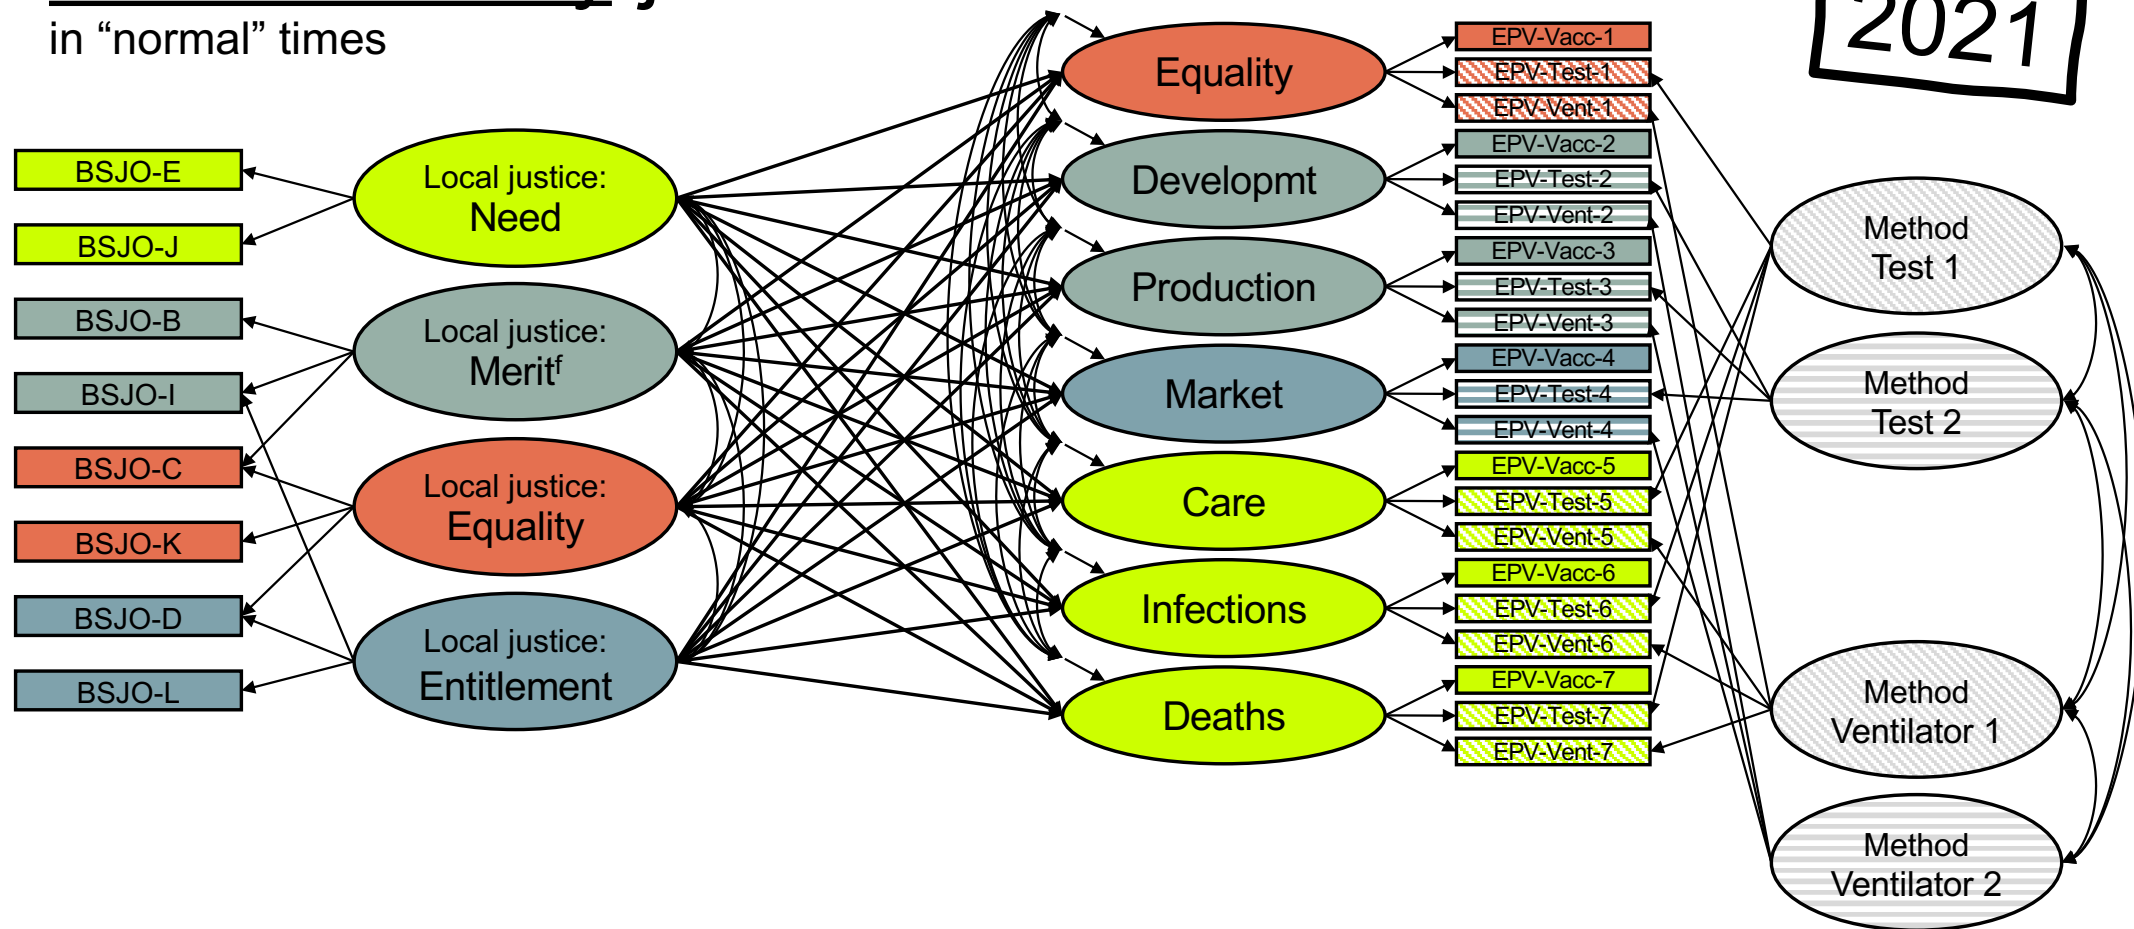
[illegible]
in “normal” times

2021

BSJO-E
BSJO-J
BSJO-B
BSJO-I
BSJO-C
BSJO-K
BSJO-D
BSJO-L

Local justice: Need

Local justice: Merit$^f$

Local justice: Equality

Local justice: Entitlement

Equality
Developmt
Production
Market
Care
Infections
Deaths

EPV-Vacc-1
EPV-Test-1
EPV-Vent-1
EPV-Vacc-2
EPV-Test-2
EPV-Vent-2
EPV-Vacc-3
EPV-Test-3
EPV-Vent-3
EPV-Vacc-4
EPV-Test-4
EPV-Vent-4
EPV-Vacc-5
EPV-Test-5
EPV-Vent-5
EPV-Vacc-6
EPV-Test-6
EPV-Vent-6
EPV-Vacc-7
EPV-Test-7
EPV-Vent-7

Method Test 1

Method Test 2

Method Ventilator 1

Method Ventilator 2